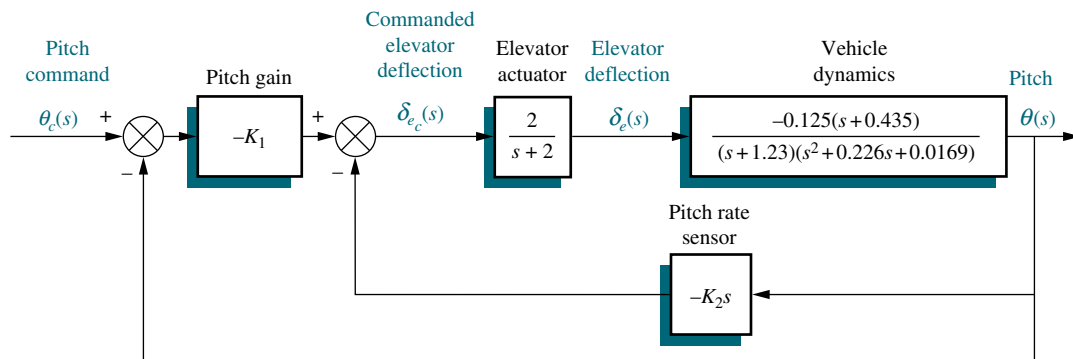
Pitch command

$\theta_c(s)$

+

–

Pitch gain

$-K_1$

+

–

Commanded elevator deflection

$\delta_{e_c}(s)$

Elevator actuator

$\frac{2}{s+2}$

Elevator deflection

$\delta_e(s)$

Vehicle dynamics

$\frac{-0.125(s+0.435)}{(s+1.23)(s^2+0.226s+0.0169)}$

Pitch

$\theta(s)$

Pitch rate sensor

$-K_2 s$